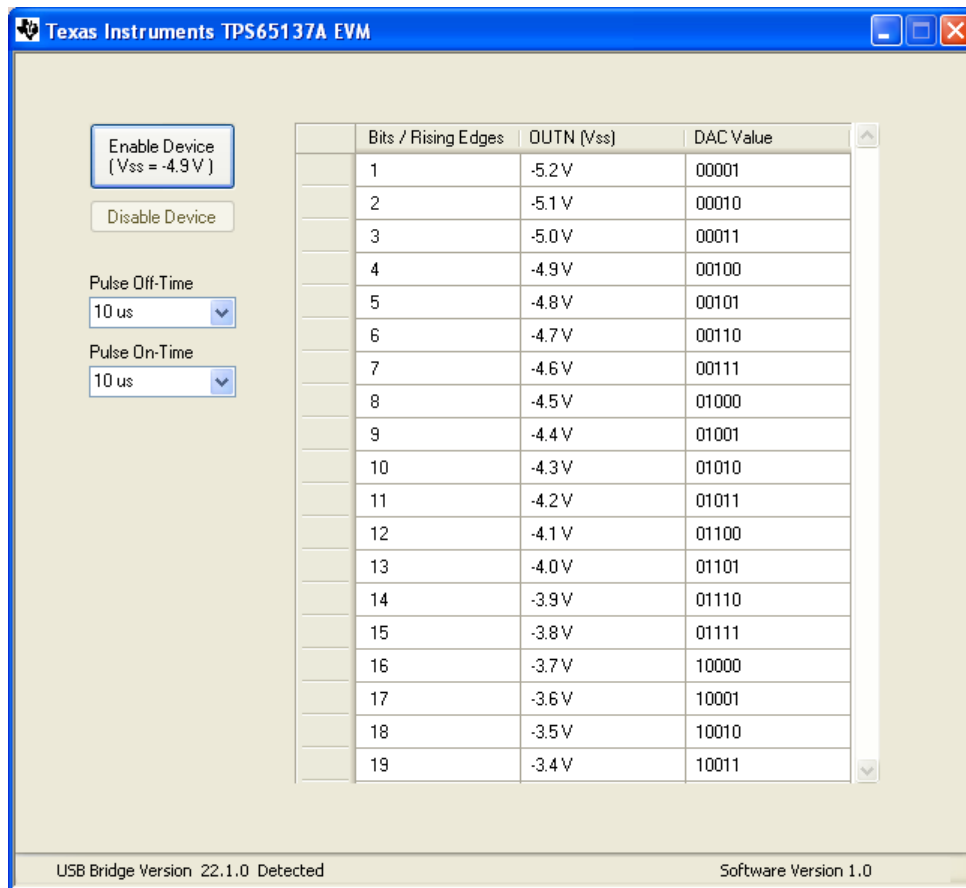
Texas Instruments TPS65137A EVM

Enable Device
( Vss = -4.9 V )

Disable Device

Pulse Off-Time
10 us

Pulse On-Time
10 us

| | Bits / Rising Edges | OUTN (Vss) | DAC Value |
|---|---|---|---|
| | 1 | -5.2 V | 00001 |
| | 2 | -5.1 V | 00010 |
| | 3 | -5.0 V | 00011 |
| | 4 | -4.9 V | 00100 |
| | 5 | -4.8 V | 00101 |
| | 6 | -4.7 V | 00110 |
| | 7 | -4.6 V | 00111 |
| | 8 | -4.5 V | 01000 |
| | 9 | -4.4 V | 01001 |
| | 10 | -4.3 V | 01010 |
| | 11 | -4.2 V | 01011 |
| | 12 | -4.1 V | 01100 |
| | 13 | -4.0 V | 01101 |
| | 14 | -3.9 V | 01110 |
| | 15 | -3.8 V | 01111 |
| | 16 | -3.7 V | 10000 |
| | 17 | -3.6 V | 10001 |
| | 18 | -3.5 V | 10010 |
| | 19 | -3.4 V | 10011 |

USB Bridge Version 22.1.0 Detected

Software Version 1.0